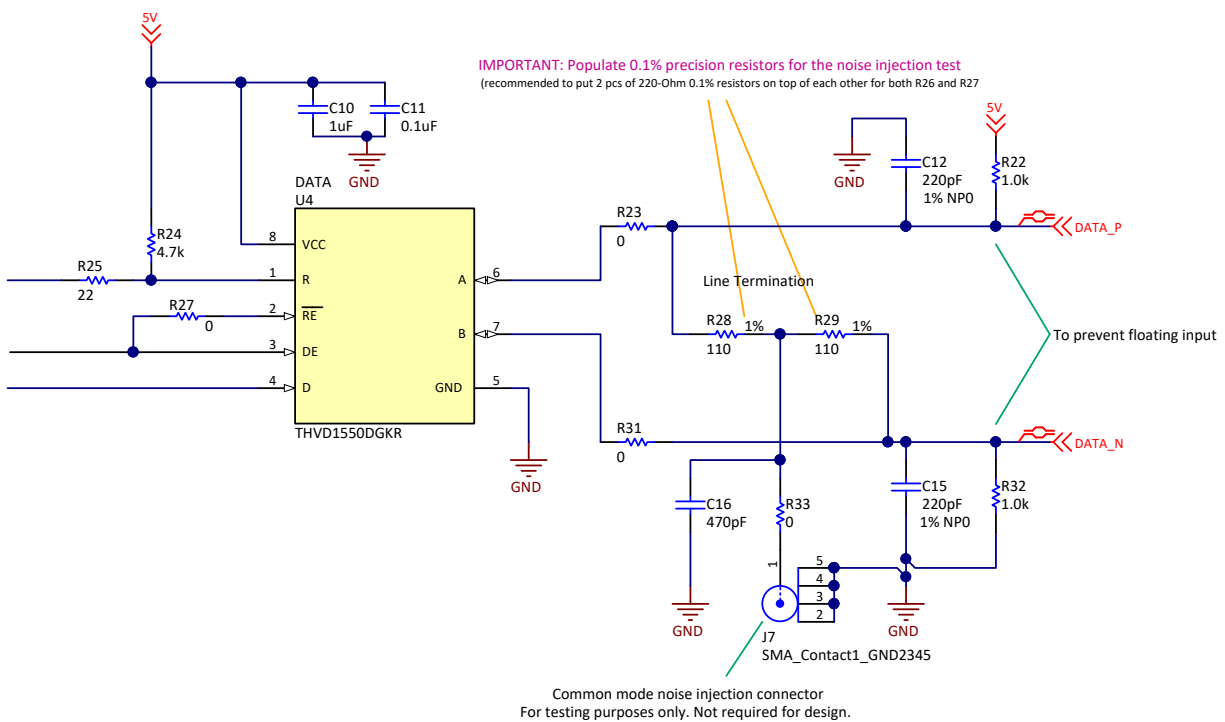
5V

IMPORTANT: Populate 0.1% precision resistors for the noise injection test
(recommended to put 2 pcs of 220-Ohm 0.1% resistors on top of each other for both R26 and R27

C10
1uF

C11
0.1uF

GND

5V

GND

C12
220pF
1% NP0

R22
1.0k

DATA
U4

R23
0

DATA_P

R24
4.7k

8 VCC

R25
22

1 R

A 6

Line Termination

R27
0

2 $\overline{RE}$

B 7

R28 1%
110

R29 1%
110

To prevent floating input

3 DE

4 D

GND 5

THVD1550DGKR

R31
0

DATA_N

GND

C16
470pF

R33
0

C15
220pF
1% NP0

R32
1.0k

1

5
4
3
2

GND

GND

J7
SMA_Contact1_GND2345

Common mode noise injection connector
For testing purposes only. Not required for design.